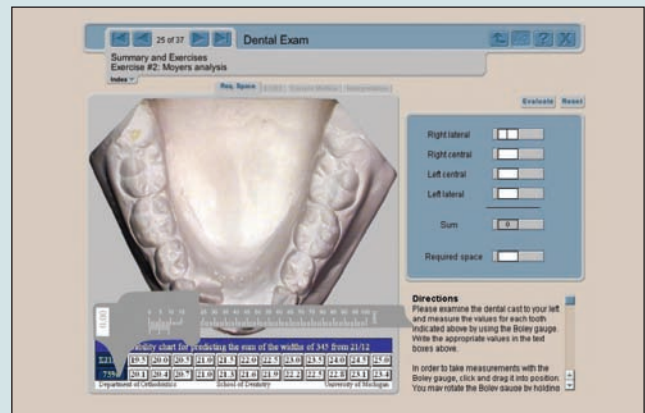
25 of 37
Dental Exam

Summary and Exercises
Exercise #2: Moyers analysis
Index

Req. Space
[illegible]

Evaluate
Reset

Right lateral
Right central
Left central
Left lateral
Sum
0
Required space

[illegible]bility chart for predicting the sum of the widths of 345 from 21/12

| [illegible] | 19.5 | 20.0 | 20.5 | 21.0 | 21.5 | 22.0 | 22.5 | 23.0 | 23.5 | 24.0 | 24.5 | 25.0 |
|---|---|---|---|---|---|---|---|---|---|---|---|---|
| 75% | 20.1 | 20.4 | 20.7 | 21.0 | 21.3 | 21.6 | 21.9 | 22.2 | 22.5 | 22.8 | 23.1 | 23.4 |

Department of Orthodontics
School of Dentistry
University of Michigan

Directions
Please examine the dental cast to your left and measure the values for each tooth indicated above by using the Boley gauge. Write the appropriate values in the text boxes above.

In order to take measurements with the Boley gauge, click and drag it into position. You may rotate the Boley gauge by holding